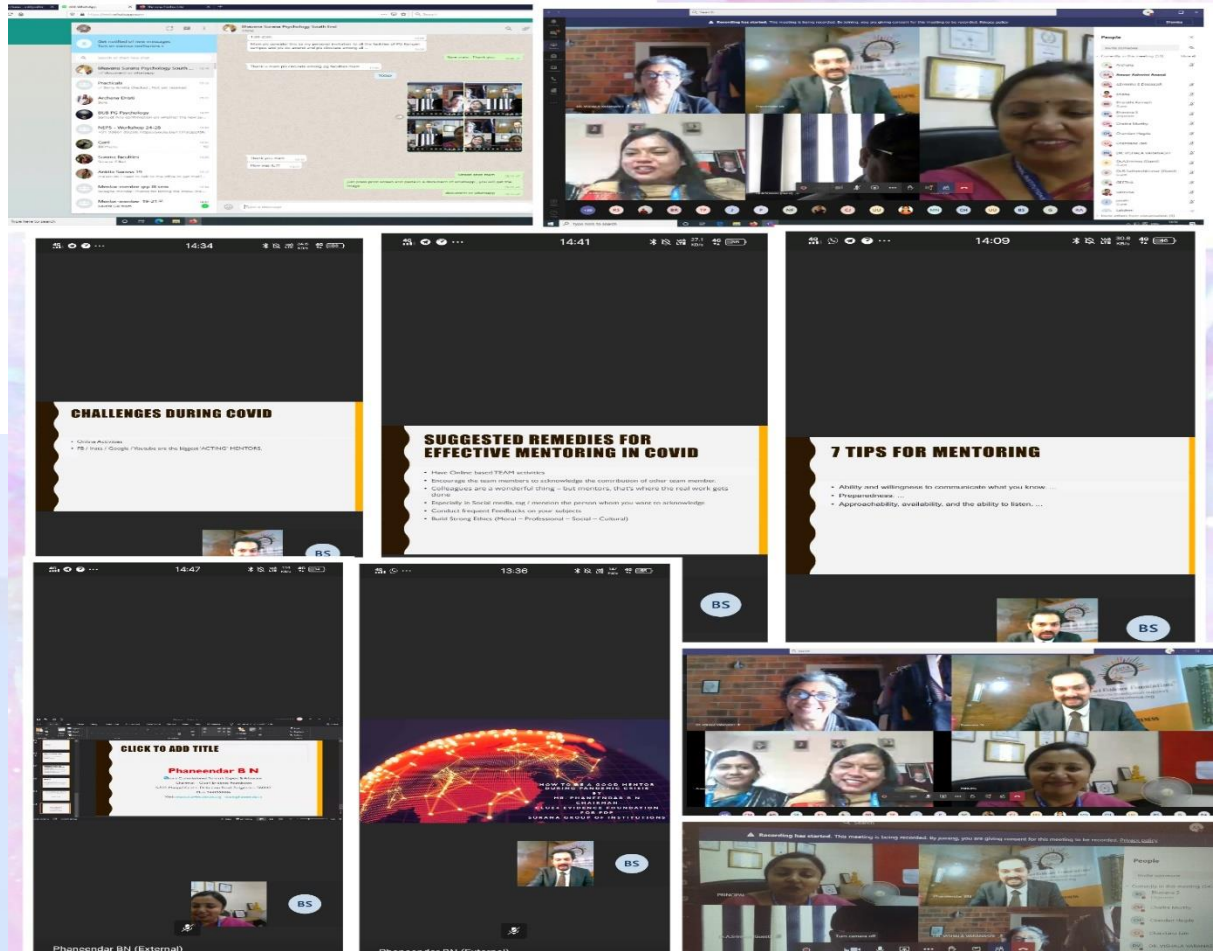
Recording has started. This meeting is being recorded. By joining, you are giving consent for this meeting to be recorded. Privacy policy

People

14:34

CHALLENGES DURING COVID

• Online Activities
• FB / Insta / Google /Youtube are the biggest 'ACTING' MENTORS.

BS

14:41

SUGGESTED REMEDIES FOR EFFECTIVE MENTORING IN COVID

• Have Online based TEAM activities
• Encourage the team members to acknowledge the contribution of other team member.
• Colleagues are a wonderful thing – but mentors, that's where the real work gets done
• Especially in Social media, tag / mention the person whom you want to acknowledge
• Conduct frequent Feedbacks on your subjects
• Build Strong Ethics (Moral – Professional – Social – Cultural)

BS

14:09

7 TIPS FOR MENTORING

• Ability and willingness to communicate what you know. ...
• Preparedness. ...
• Approachability, availability, and the ability to listen. ...

BS

14:47

CLICK TO ADD TITLE

Phaneendar B N

BS

Phaneendar BN (External)

13:36

HOW TO BE A GOOD MENTOR DURING PANDEMIC CRISIS
BY
MR. PHANEENDAR B N
CHAIRMAN
CLUES EVIDENCE FOUNDATION
FOR FDP
SURANA GROUP OF INSTITUTIONS

BS

Phaneendar BN (External)

Recording has started. This meeting is being recorded. By joining, you are giving consent for this meeting to be recorded. Privacy policy

People

PRINCIPAL